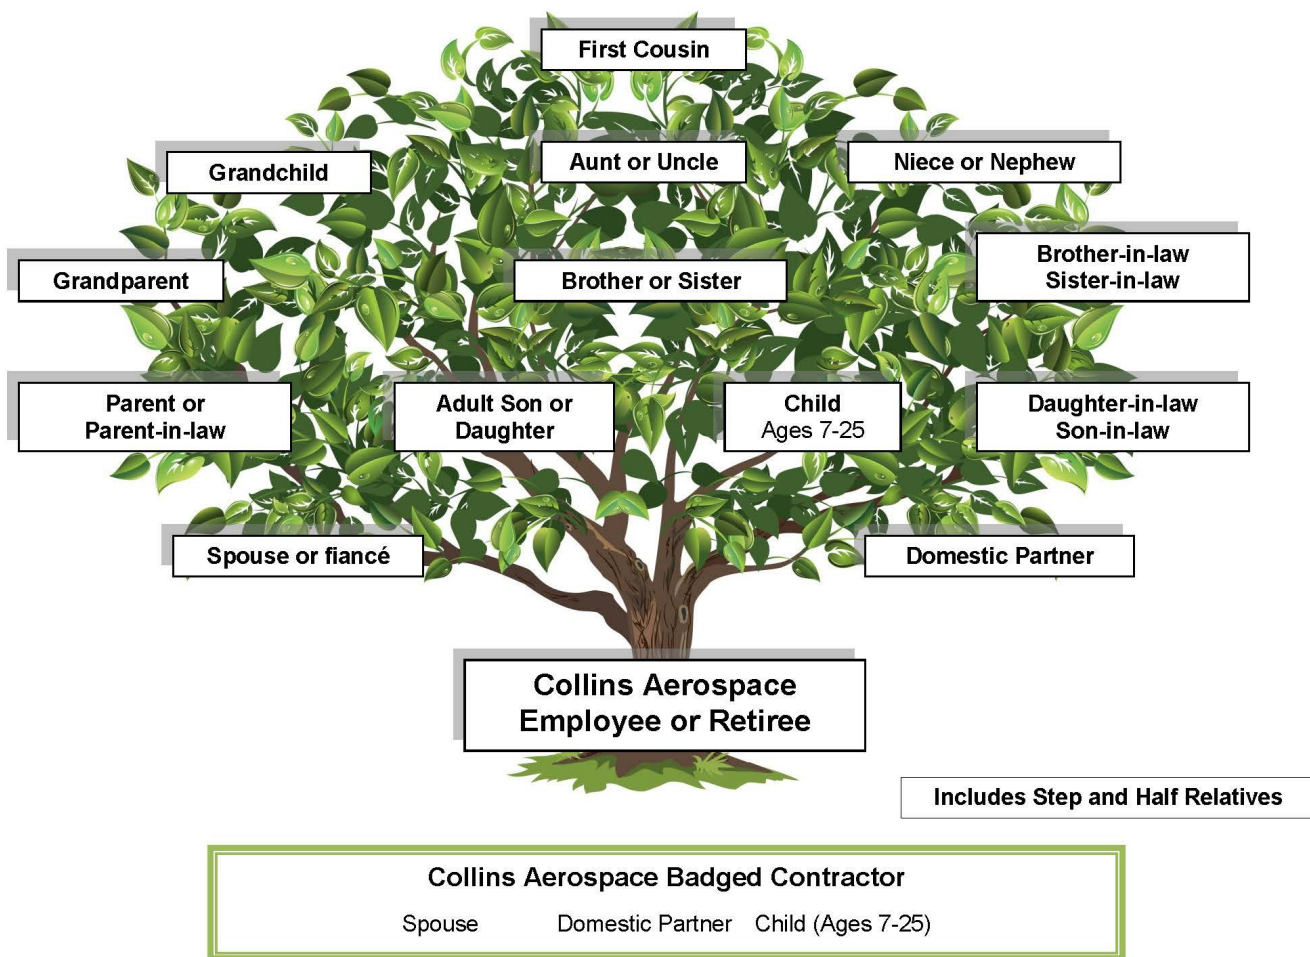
First Cousin

Grandchild

Aunt or Uncle

Niece or Nephew

Grandparent

Brother or Sister

Brother-in-law
Sister-in-law

Parent or
Parent-in-law

Adult Son or
Daughter

Child
Ages 7-25

Daughter-in-law
Son-in-law

Spouse or fiancé

Domestic Partner

Collins Aerospace
Employee or Retiree

Includes Step and Half Relatives

Collins Aerospace Badged Contractor

Spouse Domestic Partner Child (Ages 7-25)